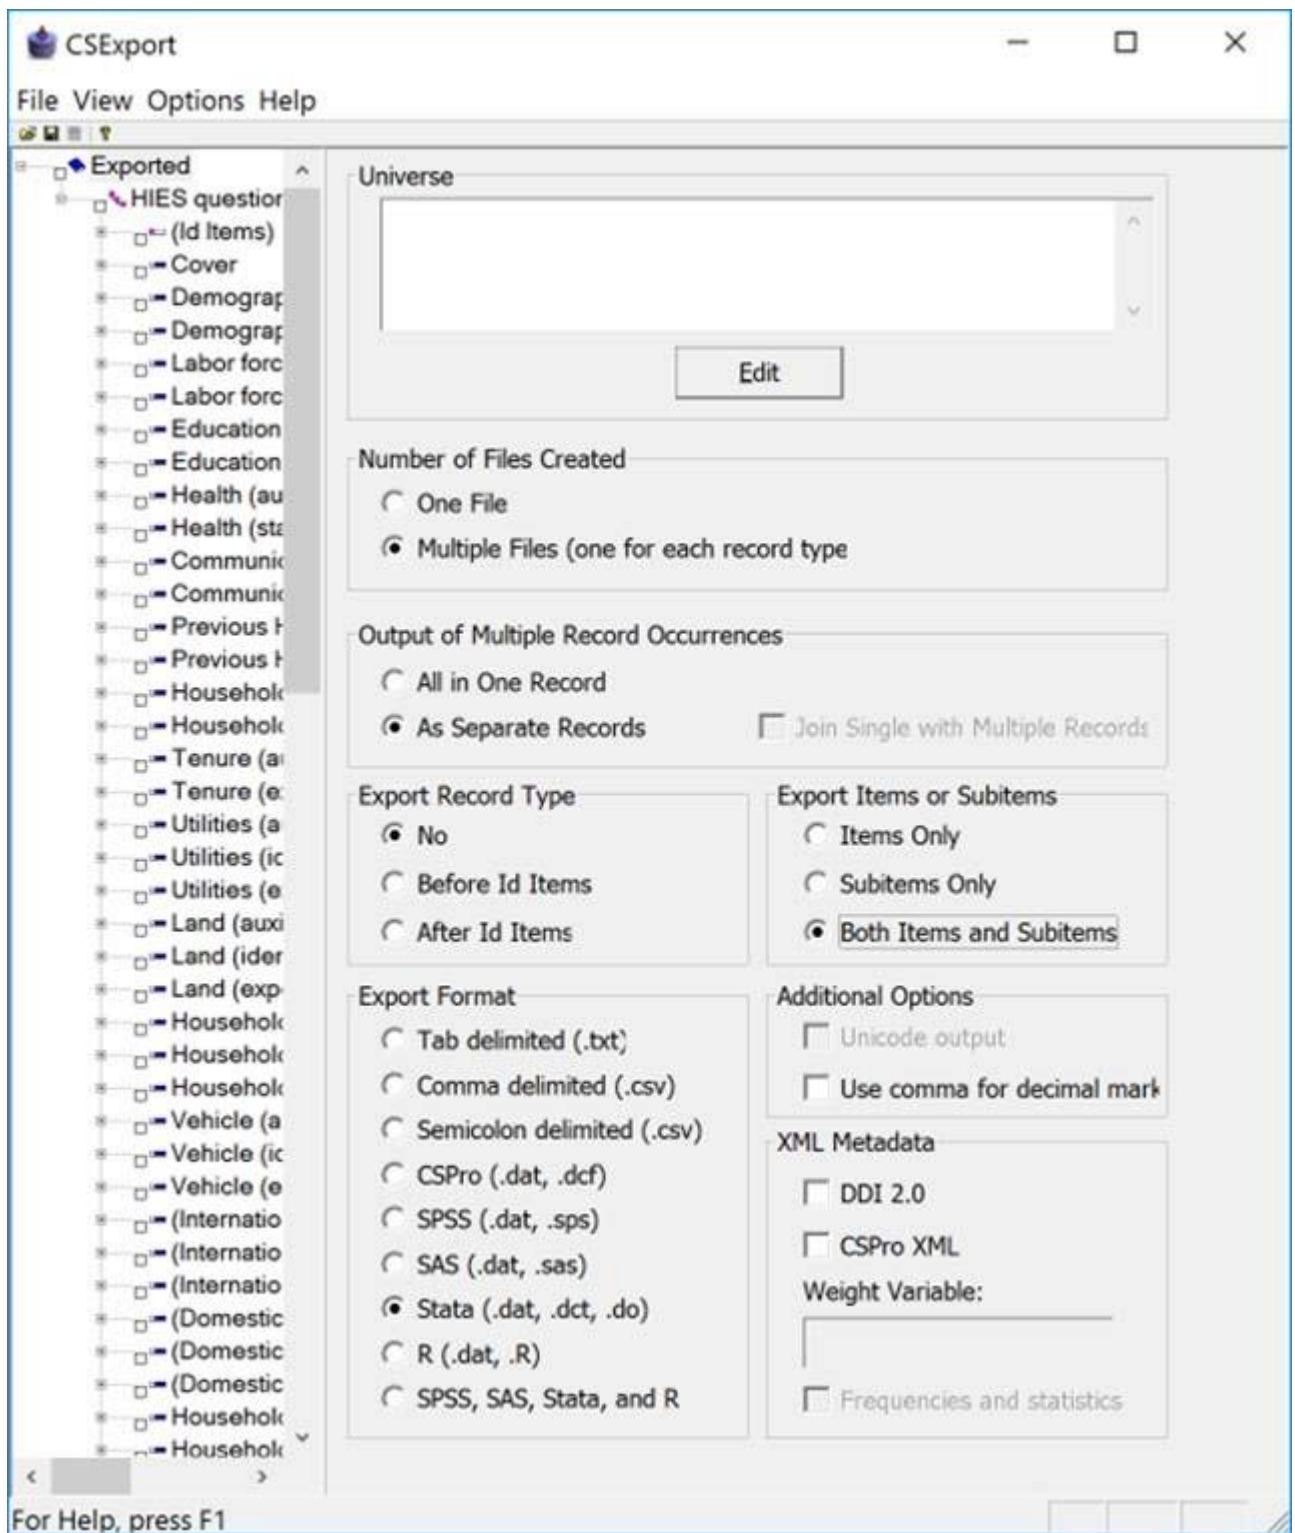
CSExport

File View Options Help

Exported
HIES questior
(Id Items)
Cover
Demograp
Demograp
Labor forc
Labor forc
Education
Education
Health (au
Health (sta
Communic
Communic
Previous H
Previous H
Househol
Househol
Tenure (a
Tenure (e
Utilities (a
Utilities (ic
Utilities (e
Land (auxi
Land (ider
Land (exp
Househol
Househol
Househol
Vehicle (a
Vehicle (ic
Vehicle (e
(Internatio
(Internatio
(Internatio
(Domestic
(Domestic
(Domestic
Househol
Househol

Universe

Edit

Number of Files Created
One File
Multiple Files (one for each record type

Output of Multiple Record Occurrences
All in One Record
As Separate Records
Join Single with Multiple Records

Export Record Type
No
Before Id Items
After Id Items

Export Items or Subitems
Items Only
Subitems Only
Both Items and Subitems

Export Format
Tab delimited (.txt)
Comma delimited (.csv)
Semicolon delimited (.csv)
CSPro (.dat, .dcf)
SPSS (.dat, .sps)
SAS (.dat, .sas)
Stata (.dat, .dct, .do)
R (.dat, .R)
SPSS, SAS, Stata, and R

Additional Options
Unicode output
Use comma for decimal mark

XML Metadata
DDI 2.0
CSPro XML
Weight Variable:
Frequencies and statistics

For Help, press F1